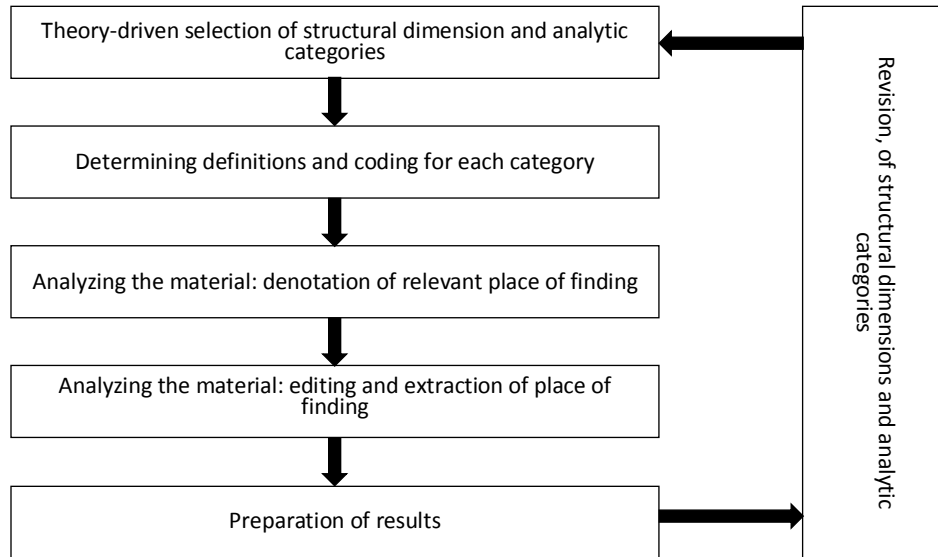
Theory-driven selection of structural dimension and analytic categories

Determining definitions and coding for each category

Analyzing the material: denotation of relevant place of finding

Analyzing the material: editing and extraction of place of finding

Preparation of results

Revision, of structural dimensions and analytic categories